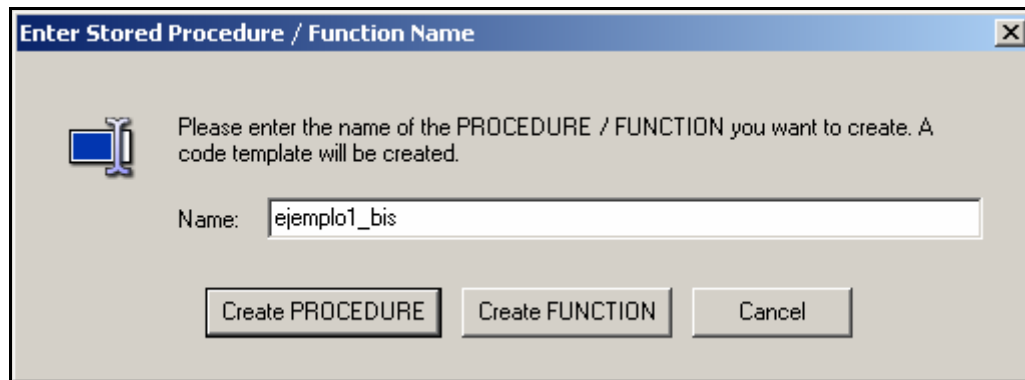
Enter Stored Procedure / Function Name

Please enter the name of the PROCEDURE / FUNCTION you want to create. A code template will be created.

Name: ejemplo1_bis

Create PROCEDURE
Create FUNCTION
Cancel